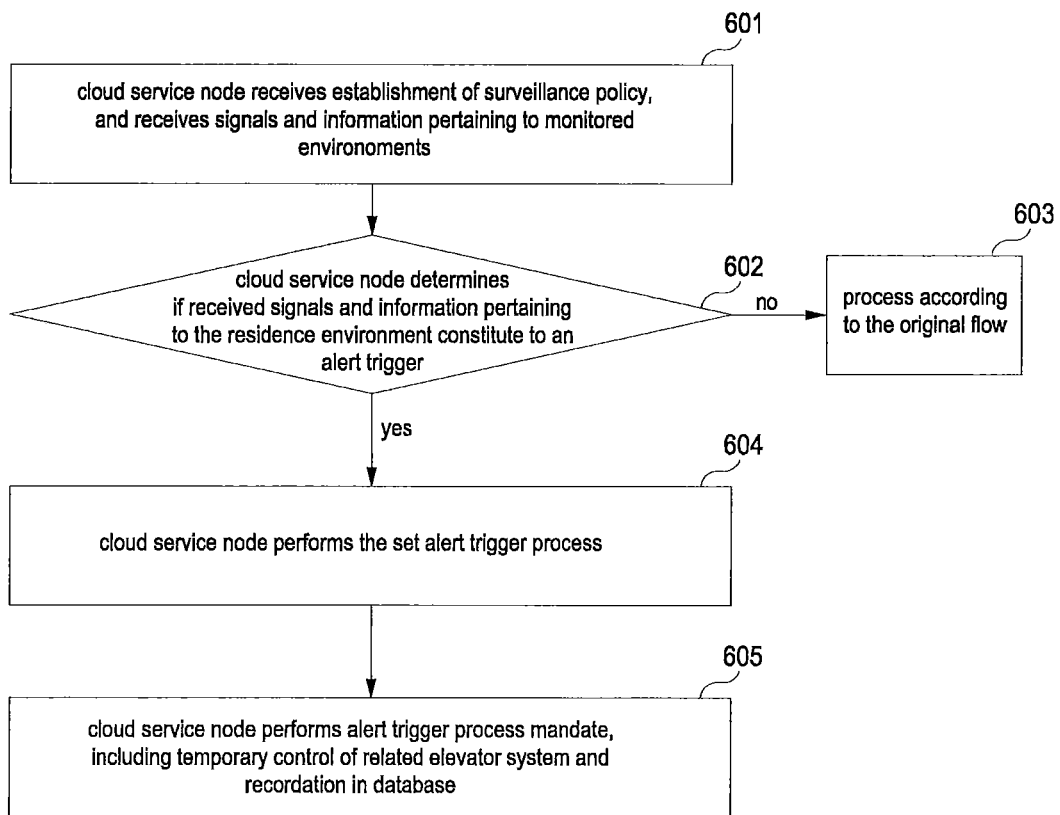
601

cloud service node receives establishment of surveillance policy, and receives signals and information pertaining to monitored environoments

603

602

cloud service node determines if received signals and information pertaining to the residence environment constitute to an alert trigger

no

process according to the original flow

yes

604

cloud service node performs the set alert trigger process

605

cloud service node performs alert trigger process mandate, including temporary control of related elevator system and recordation in database